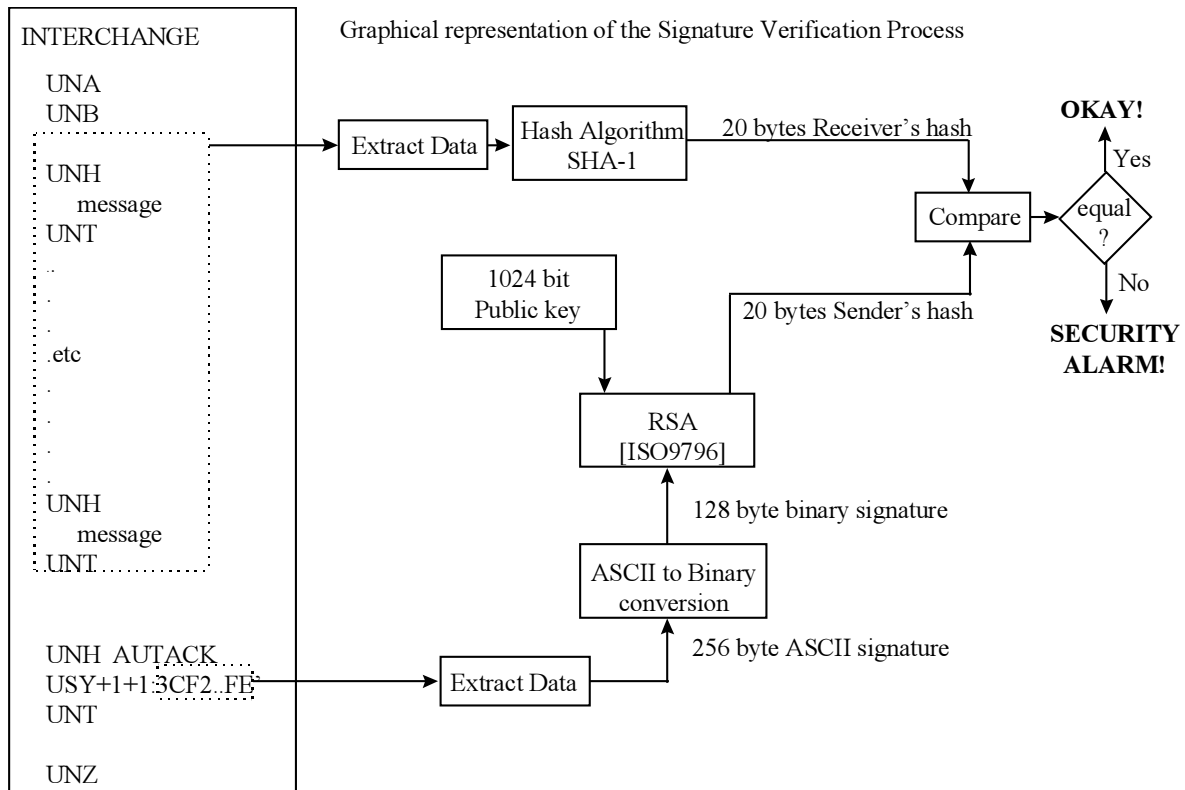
INTERCHANGE

UNA
UNB

UNH
message
UNT
.
.
.
.etc
.
.
.
.
UNH
message
UNT

UNH AUTACK
USY+1+1:3CF2..FE'
UNT

UNZ

Graphical representation of the Signature Verification Process

Extract Data

Hash Algorithm SHA-1

20 bytes Receiver's hash

Compare

equal ?

Yes

OKAY!

No

SECURITY ALARM!

1024 bit Public key

20 bytes Sender's hash

RSA [ISO9796]

128 byte binary signature

ASCII to Binary conversion

256 byte ASCII signature

Extract Data